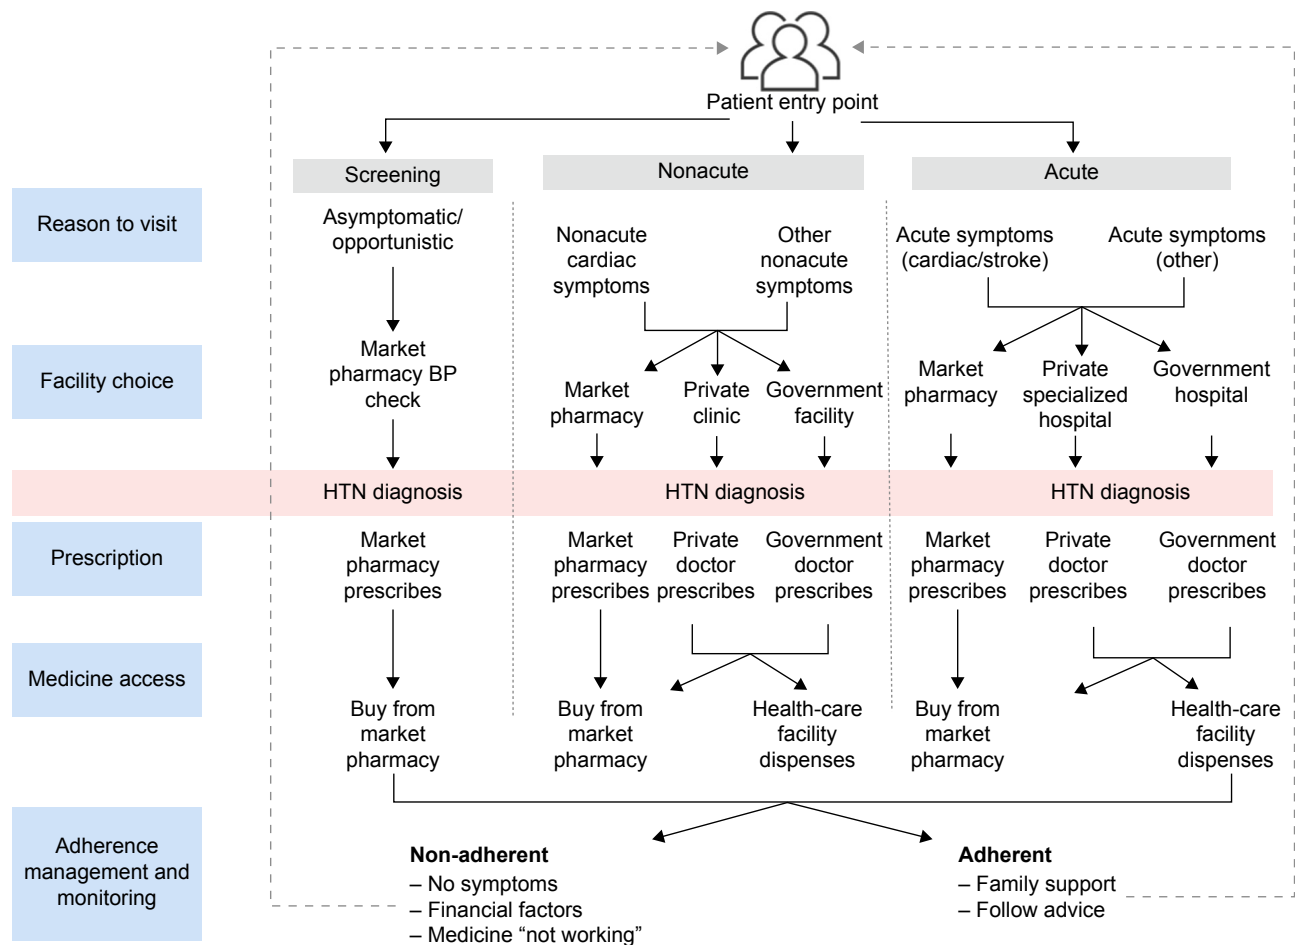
Patient entry point

Screening

Nonacute

Acute

Reason to visit

Asymptomatic/ opportunistic

Nonacute cardiac symptoms

Other nonacute symptoms

Acute symptoms (cardiac/stroke)

Acute symptoms (other)

Facility choice

Market pharmacy BP check

Market pharmacy

Private clinic

Government facility

Market pharmacy

Private specialized hospital

Government hospital

HTN diagnosis

HTN diagnosis

HTN diagnosis

Prescription

Market pharmacy prescribes

Market pharmacy prescribes

Private doctor prescribes

Government doctor prescribes

Market pharmacy prescribes

Private doctor prescribes

Government doctor prescribes

Medicine access

Buy from market pharmacy

Buy from market pharmacy

Health-care facility dispenses

Buy from market pharmacy

Health-care facility dispenses

Adherence management and monitoring

**Non-adherent**
– No symptoms
– Financial factors
– Medicine "not working"

**Adherent**
– Family support
– Follow advice